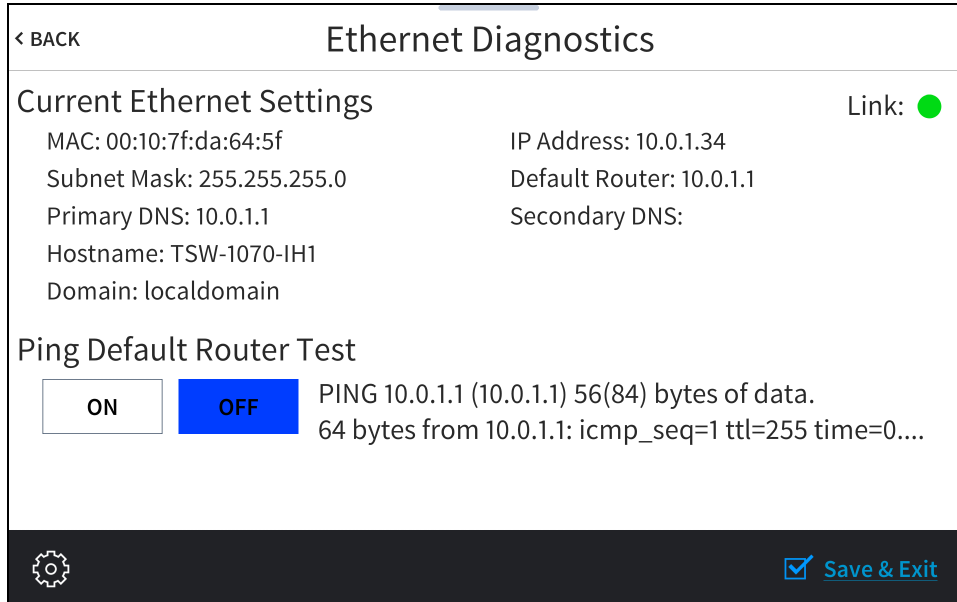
< BACK

Ethernet Diagnostics

Current Ethernet Settings

Link:

MAC: 00:10:7f:da:64:5f

IP Address: 10.0.1.34

Subnet Mask: 255.255.255.0

Default Router: 10.0.1.1

Primary DNS: 10.0.1.1

Secondary DNS:

Hostname: TSW-1070-IH1

Domain: localdomain

Ping Default Router Test

ON

OFF

PING 10.0.1.1 (10.0.1.1) 56(84) bytes of data.
64 bytes from 10.0.1.1: icmp_seq=1 ttl=255 time=0....

Save & Exit